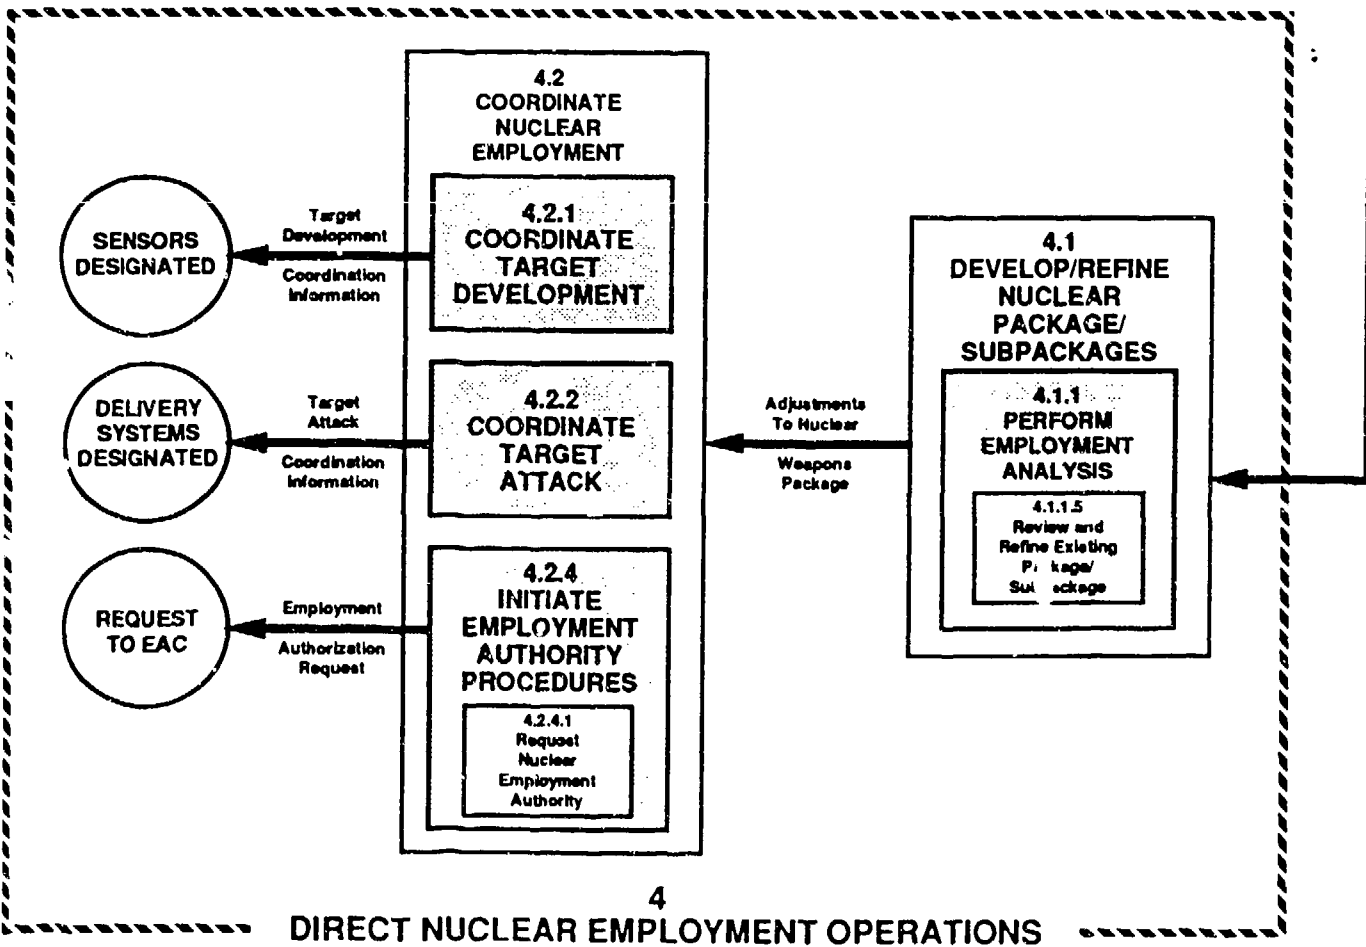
4.2
COORDINATE
NUCLEAR
EMPLOYMENT

Target Development

Coordination Information

SENSORS DESIGNATED

4.2.1
COORDINATE
TARGET
DEVELOPMENT

4.1
DEVELOP/REFINE
NUCLEAR
PACKAGE/
SUBPACKAGES

DELIVERY SYSTEMS DESIGNATED

Target Attack

Coordination Information

4.2.2
COORDINATE
TARGET
ATTACK

Adjustments To Nuclear

Weapons Package

4.1.1
PERFORM
EMPLOYMENT
ANALYSIS

4.1.1.5
Review and Refine Existing P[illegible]kage/ Su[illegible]ckage

REQUEST TO EAC

Employment

Authorization Request

4.2.4
INITIATE
EMPLOYMENT
AUTHORITY
PROCEDURES

4.2.4.1
Request Nuclear Employment Authority

4
DIRECT NUCLEAR EMPLOYMENT OPERATIONS